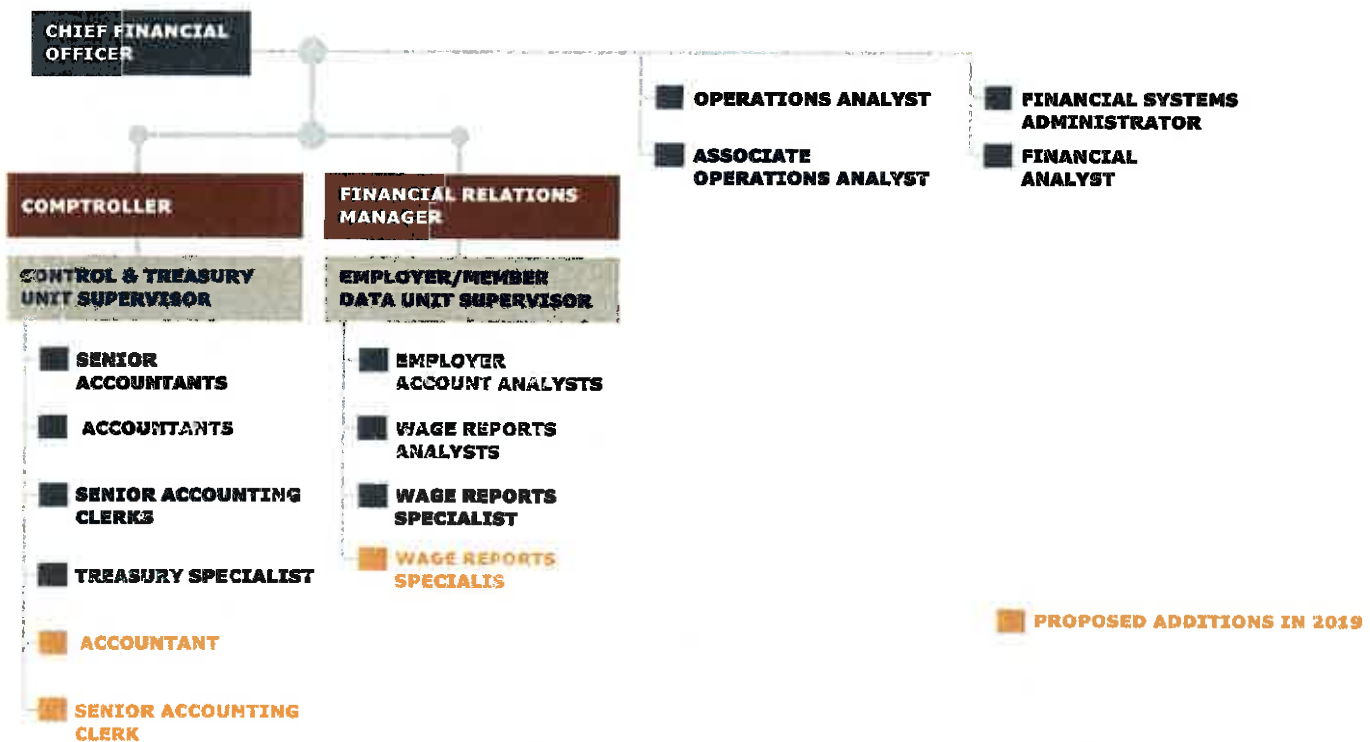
CHIEF FINANCIAL OFFICER

OPERATIONS ANALYST

ASSOCIATE OPERATIONS ANALYST

FINANCIAL SYSTEMS ADMINISTRATOR

FINANCIAL ANALYST

COMPTROLLER

CONTROL & TREASURY UNIT SUPERVISOR

SENIOR ACCOUNTANTS

ACCOUNTANTS

SENIOR ACCOUNTING CLERKS

TREASURY SPECIALIST

ACCOUNTANT

SENIOR ACCOUNTING CLERK

FINANCIAL RELATIONS MANAGER

EMPLOYER/MEMBER DATA UNIT SUPERVISOR

EMPLOYER ACCOUNT ANALYSTS

WAGE REPORTS ANALYSTS

WAGE REPORTS SPECIALIST

WAGE REPORTS SPECIALIS

PROPOSED ADDITIONS IN 2019